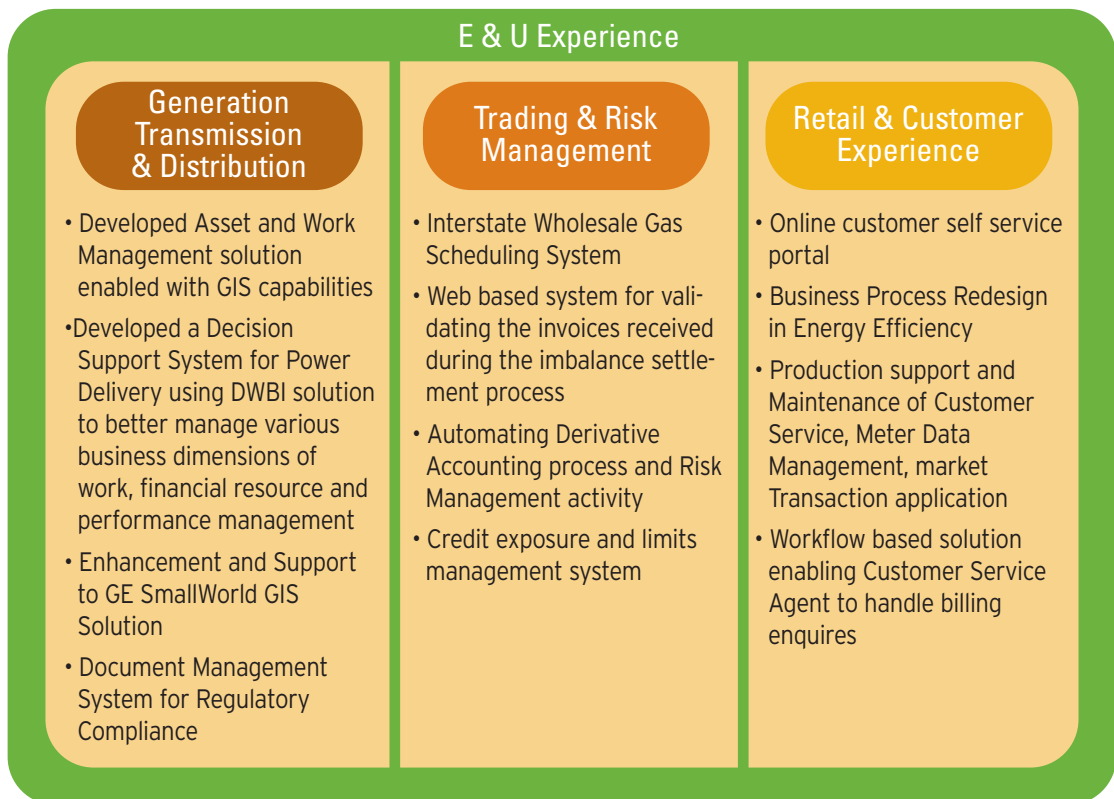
E & U Experience

Generation Transmission & Distribution

• Developed Asset and Work Management solution enabled with GIS capabilities

•Developed a Decision Support System for Power Delivery using DWBI solution to better manage various business dimensions of work, financial resource and performance management

• Enhancement and Support to GE SmallWorld GIS Solution

• Document Management System for Regulatory Compliance

Trading & Risk Management

• Interstate Wholesale Gas Scheduling System

• Web based system for validating the invoices received during the imbalance settlement process

• Automating Derivative Accounting process and Risk Management activity

• Credit exposure and limits management system

Retail & Customer Experience

• Online customer self service portal

• Business Process Redesign in Energy Efficiency

• Production support and Maintenance of Customer Service, Meter Data Management, market Transaction application

• Workflow based solution enabling Customer Service Agent to handle billing enquires